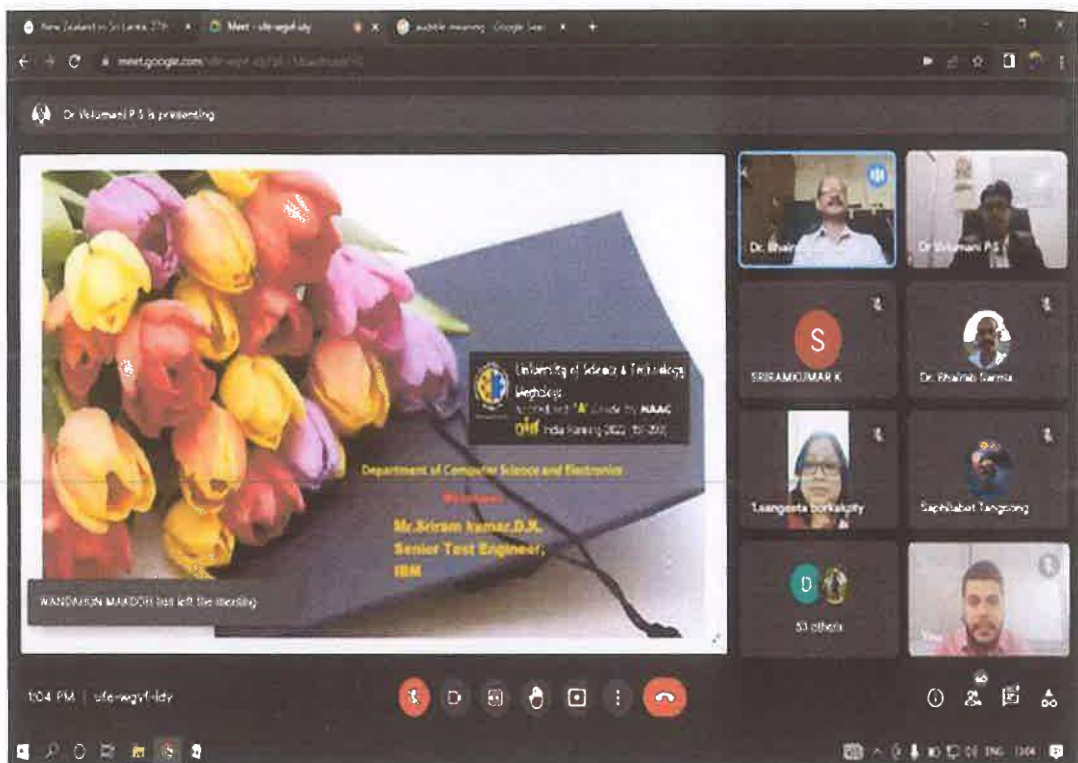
New Zealand vs Sri Lanka 2TH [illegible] | Meet - ufe-wgvf-idy | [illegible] | audible meaning - Google Sea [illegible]

meet.google.com/ufe-wgvf-idy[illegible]

Dr Velumani P S is presenting

University of Science & Technology Meghalaya
Accredited "A" Grade by NAAC
NIRF India Ranking 2022: 151-200

Department of Computer Science and Electronics

Welcomes

Mr.Sriram kumar.D.K.
Senior Test Engineer,
IBM

WANDAHUN MAKDOH has left the meeting

Dr. Bhai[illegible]

Dr Velumani P S

S

SRIRAMKUMAR K

Dr. Bhabab Sarma

Tsangeeta borkakoty

Saphibabet Tangsong

D

53 others

You

1:04 PM | ufe-wgvf-idy

66